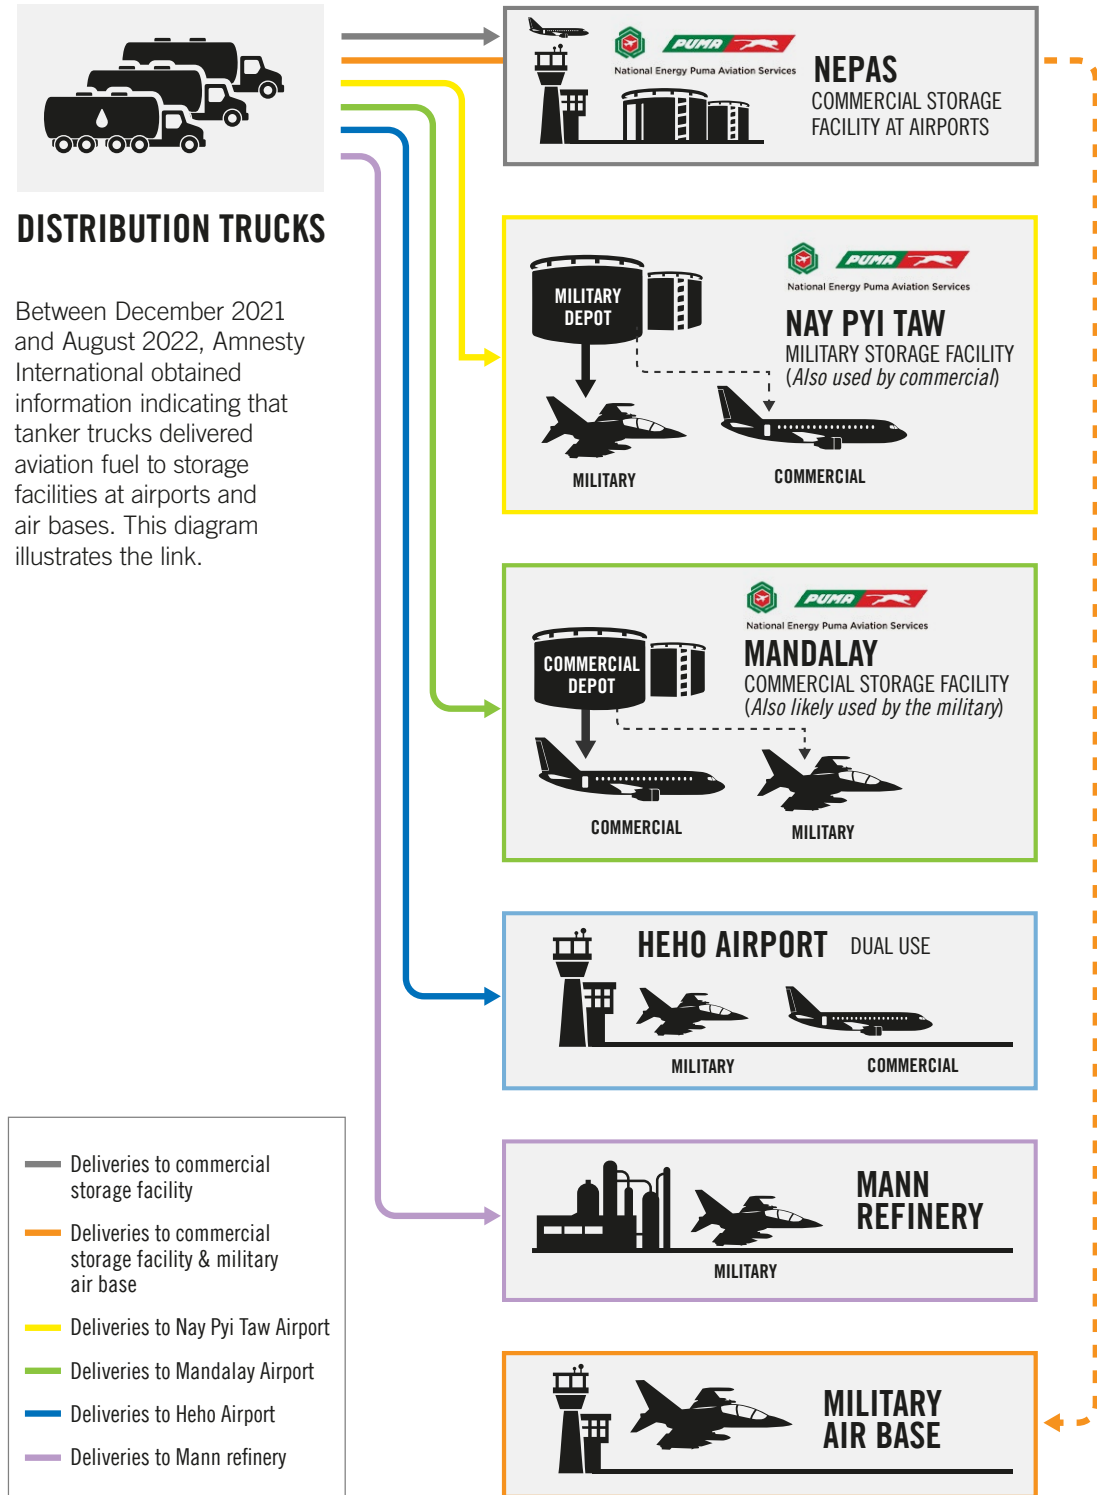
DISTRIBUTION TRUCKS

Between December 2021 and August 2022, Amnesty International obtained information indicating that tanker trucks delivered aviation fuel to storage facilities at airports and air bases. This diagram illustrates the link.

PUMA
National Energy Puma Aviation Services
NEPAS
COMMERCIAL STORAGE FACILITY AT AIRPORTS

MILITARY DEPOT
PUMA
National Energy Puma Aviation Services
NAY PYI TAW
MILITARY STORAGE FACILITY
(Also used by commercial)
MILITARY
COMMERCIAL

COMMERCIAL DEPOT
PUMA
National Energy Puma Aviation Services
MANDALAY
COMMERCIAL STORAGE FACILITY
(Also likely used by the military)
COMMERCIAL
MILITARY

HEHO AIRPORT DUAL USE
MILITARY
COMMERCIAL

MANN REFINERY
MILITARY

MILITARY AIR BASE

Deliveries to commercial storage facility
Deliveries to commercial storage facility & military air base
Deliveries to Nay Pyi Taw Airport
Deliveries to Mandalay Airport
Deliveries to Heho Airport
Deliveries to Mann refinery